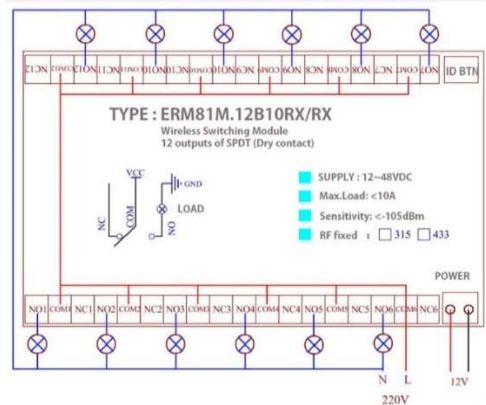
NC12 COM12 NO11 NC11 COM11 NO10 NC10 COM10 NO9 NC9 COM9 NO8 NC8 COM8 NO7 NC7 COM7 NO7

ID BTN

TYPE : ERM81M.12B10RX/RX

Wireless Switching Module
12 outputs of SPDT (Dry contact)

VCC
GND
NC
COM
NO
LOAD

SUPPLY : 12~48VDC
Max.Load: <10A
Sensitivity: <-105dBm
RF fixed : 315 433

POWER

NO1 COM1 NC1 NO2 COM2 NC2 NO3 COM3 NC3 NO4 COM4 NC4 NO5 COM5 NC5 NO6 COM6 NC6

N L
220V
12V